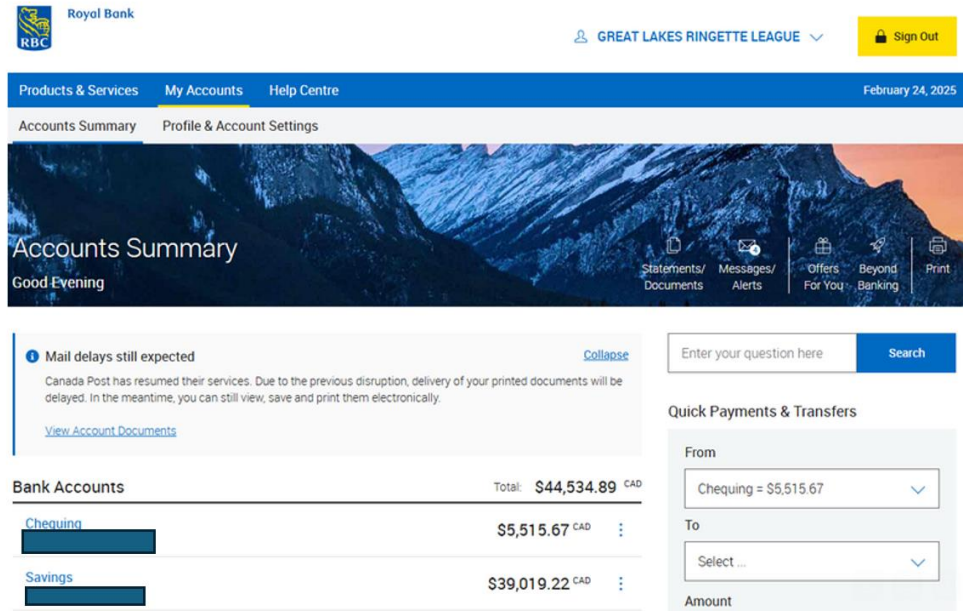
RBC Royal Bank

GREAT LAKES RINGETTE LEAGUE

Sign Out

Products & Services | My Accounts | Help Centre

February 24, 2025

Accounts Summary | Profile & Account Settings

Accounts Summary
Good Evening

Statements/ Documents | Messages/ Alerts | Offers For You | Beyond Banking | Print

Mail delays still expected

Collapse

Canada Post has resumed their services. Due to the previous disruption, delivery of your printed documents will be delayed. In the meantime, you can still view, save and print them electronically.

View Account Documents

Bank Accounts

Total: $44,534.89 CAD

Chequing

$5,515.67 CAD

Savings

$39,019.22 CAD

Enter your question here

Search

Quick Payments & Transfers

From

Chequing = $5,515.67

To

Select ...

Amount